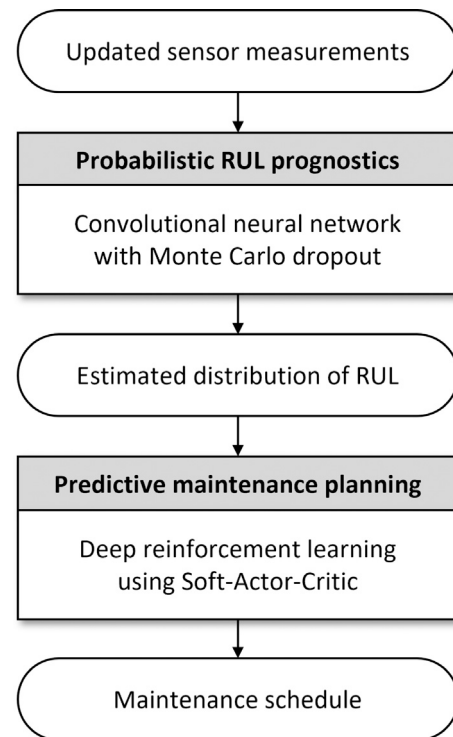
Updated sensor measurements

Probabilistic RUL prognostics

Convolutional neural network with Monte Carlo dropout

Estimated distribution of RUL

Predictive maintenance planning

Deep reinforcement learning using Soft-Actor-Critic

Maintenance schedule